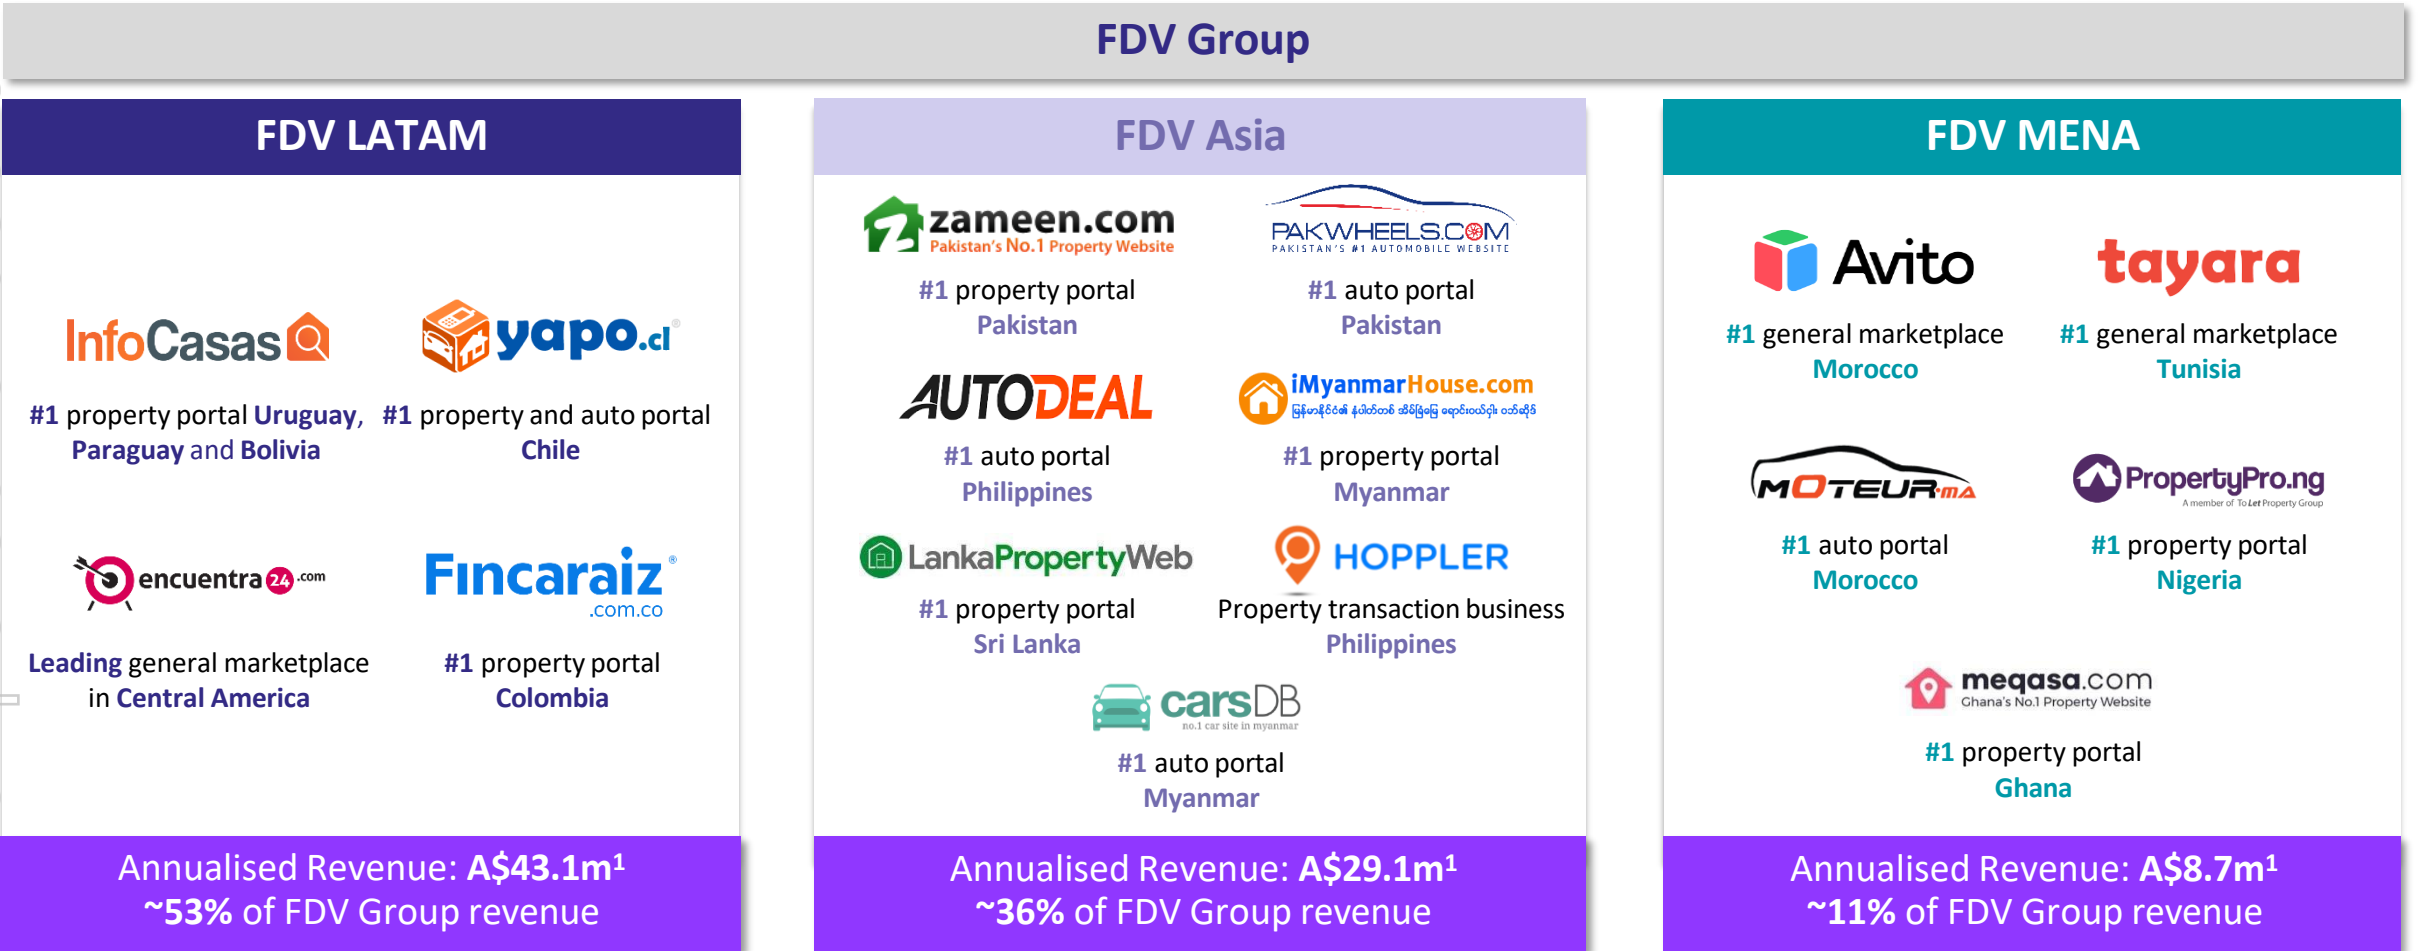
FDV Group

FDV LATAM

InfoCasas

yapo.cl

#1 property portal Uruguay, Paraguay and Bolivia

#1 property and auto portal Chile

encuentra24.com

Fincaraiz.com.co

Leading general marketplace in Central America

#1 property portal Colombia

Annualised Revenue: A\$43.1m¹
~53% of FDV Group revenue

FDV Asia

zameen.com
Pakistan's No.1 Property Website

PAKWHEELS.COM
PAKISTAN'S #1 AUTOMOBILE WEBSITE

#1 property portal Pakistan

#1 auto portal Pakistan

AUTODEAL

iMyanmarHouse.com

#1 auto portal Philippines

#1 property portal Myanmar

LankaPropertyWeb

HOPPLER

#1 property portal Sri Lanka

Property transaction business Philippines

carsDB
no.1 car site in myanmar

#1 auto portal Myanmar

Annualised Revenue: A\$29.1m¹
~36% of FDV Group revenue

FDV MENA

Avito

tayara

#1 general marketplace Morocco

#1 general marketplace Tunisia

MOTEUR.ma

PropertyPro.ng
A member of ToLet Property Group

#1 auto portal Morocco

#1 property portal Nigeria

meqasa.com
Ghana's No.1 Property Website

#1 property portal Ghana

Annualised Revenue: A\$8.7m¹
~11% of FDV Group revenue